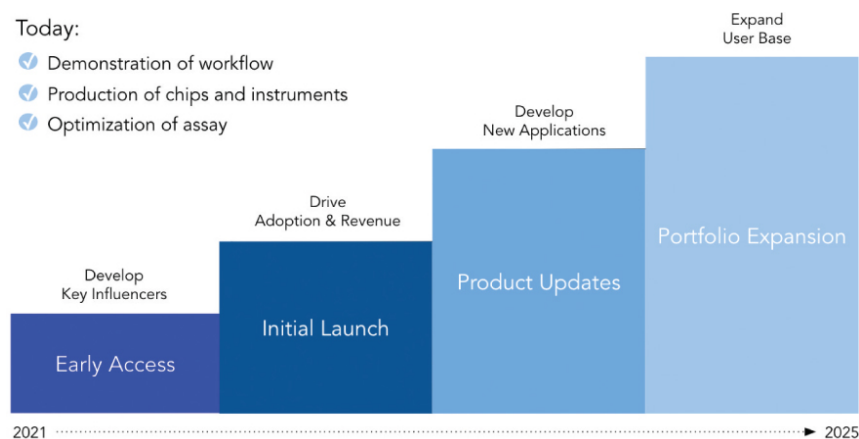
Today:

Demonstration of workflow

Production of chips and instruments

Optimization of assay

Develop Key Influencers

Early Access

Drive Adoption & Revenue

Initial Launch

Develop New Applications

Product Updates

Expand User Base

Portfolio Expansion

2021

2025